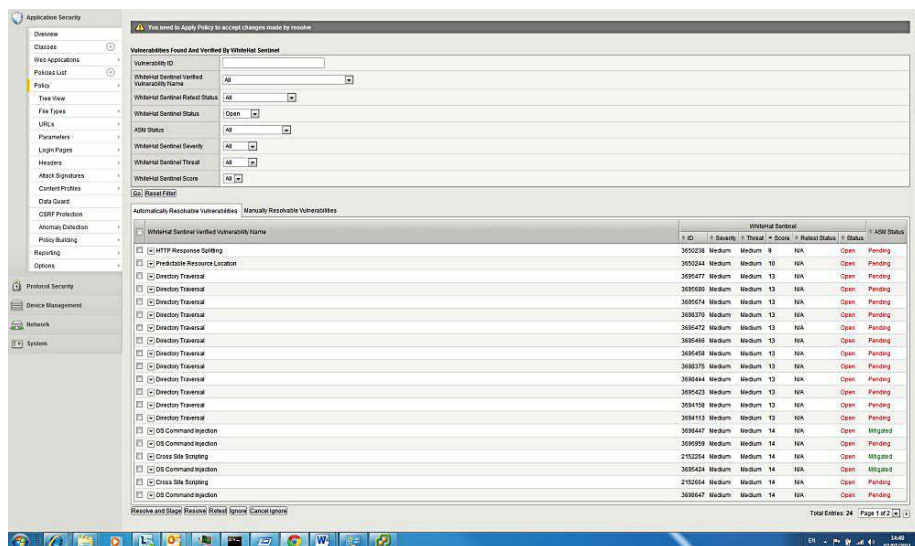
Application Security
Overview
Classes
Web Applications
Policies List
Policy
Tree View
File Types
URLs
Parameters
Login Pages
Headers
Attack Signatures
Content Profiles
Data Guard
CSRF Protection
Anomaly Detection
Policy Building
Reporting
Options
Protocol Security
Device Management
Network
System

You need to Apply Policy to accept changes made by resolve

Vulnerabilities Found And Verified By WhiteHat Sentinel

| | |
|---|---|
| Vulnerability ID | |
| WhiteHat Sentinel Verified Vulnerability Name | All |
| WhiteHat Sentinel Retest Status | All |
| WhiteHat Sentinel Status | Open |
| ASM Status | All |
| WhiteHat Sentinel Severity | All |
| WhiteHat Sentinel Threat | All |
| WhiteHat Sentinel Score | All |

Go Reset Filter

Automatically Resolvable Vulnerabilities Manually Resolvable Vulnerabilities

| WhiteHat Sentinel Verified Vulnerability Name | ID | Severity | Threat | Score | Retest Status | Status | ASM Status |
|---|---|---|---|---|---|---|---|
| HTTP Response Splitting | 3650238 | Medium | Medium | 9 | N/A | Open | Pending |
| Predictable Resource Location | 3650244 | Medium | Medium | 10 | N/A | Open | Pending |
| Directory Traversal | 3695477 | Medium | Medium | 13 | N/A | Open | Pending |
| Directory Traversal | 3695680 | Medium | Medium | 13 | N/A | Open | Pending |
| Directory Traversal | 3695674 | Medium | Medium | 13 | N/A | Open | Pending |
| Directory Traversal | 3698370 | Medium | Medium | 13 | N/A | Open | Pending |
| Directory Traversal | 3695472 | Medium | Medium | 13 | N/A | Open | Pending |
| Directory Traversal | 3695466 | Medium | Medium | 13 | N/A | Open | Pending |
| Directory Traversal | 3695458 | Medium | Medium | 13 | N/A | Open | Pending |
| Directory Traversal | 3698375 | Medium | Medium | 13 | N/A | Open | Pending |
| Directory Traversal | 3698444 | Medium | Medium | 13 | N/A | Open | Pending |
| Directory Traversal | 3695423 | Medium | Medium | 13 | N/A | Open | Pending |
| Directory Traversal | 3694158 | Medium | Medium | 13 | N/A | Open | Pending |
| Directory Traversal | 3694113 | Medium | Medium | 13 | N/A | Open | Pending |
| OS Command Injection | 3698447 | Medium | Medium | 14 | N/A | Open | Mitigated |
| OS Command Injection | 3696959 | Medium | Medium | 14 | N/A | Open | Pending |
| Cross Site Scripting | 2152254 | Medium | Medium | 14 | N/A | Open | Mitigated |
| OS Command Injection | 3695424 | Medium | Medium | 14 | N/A | Open | Mitigated |
| Cross Site Scripting | 2152684 | Medium | Medium | 14 | N/A | Open | Pending |
| OS Command Injection | 3698647 | Medium | Medium | 14 | N/A | Open | Pending |

Resolve and Stage Resolve Retest Ignore Cancel Ignore

Total Entries: 24 Page 1 of 2

EN 14:40